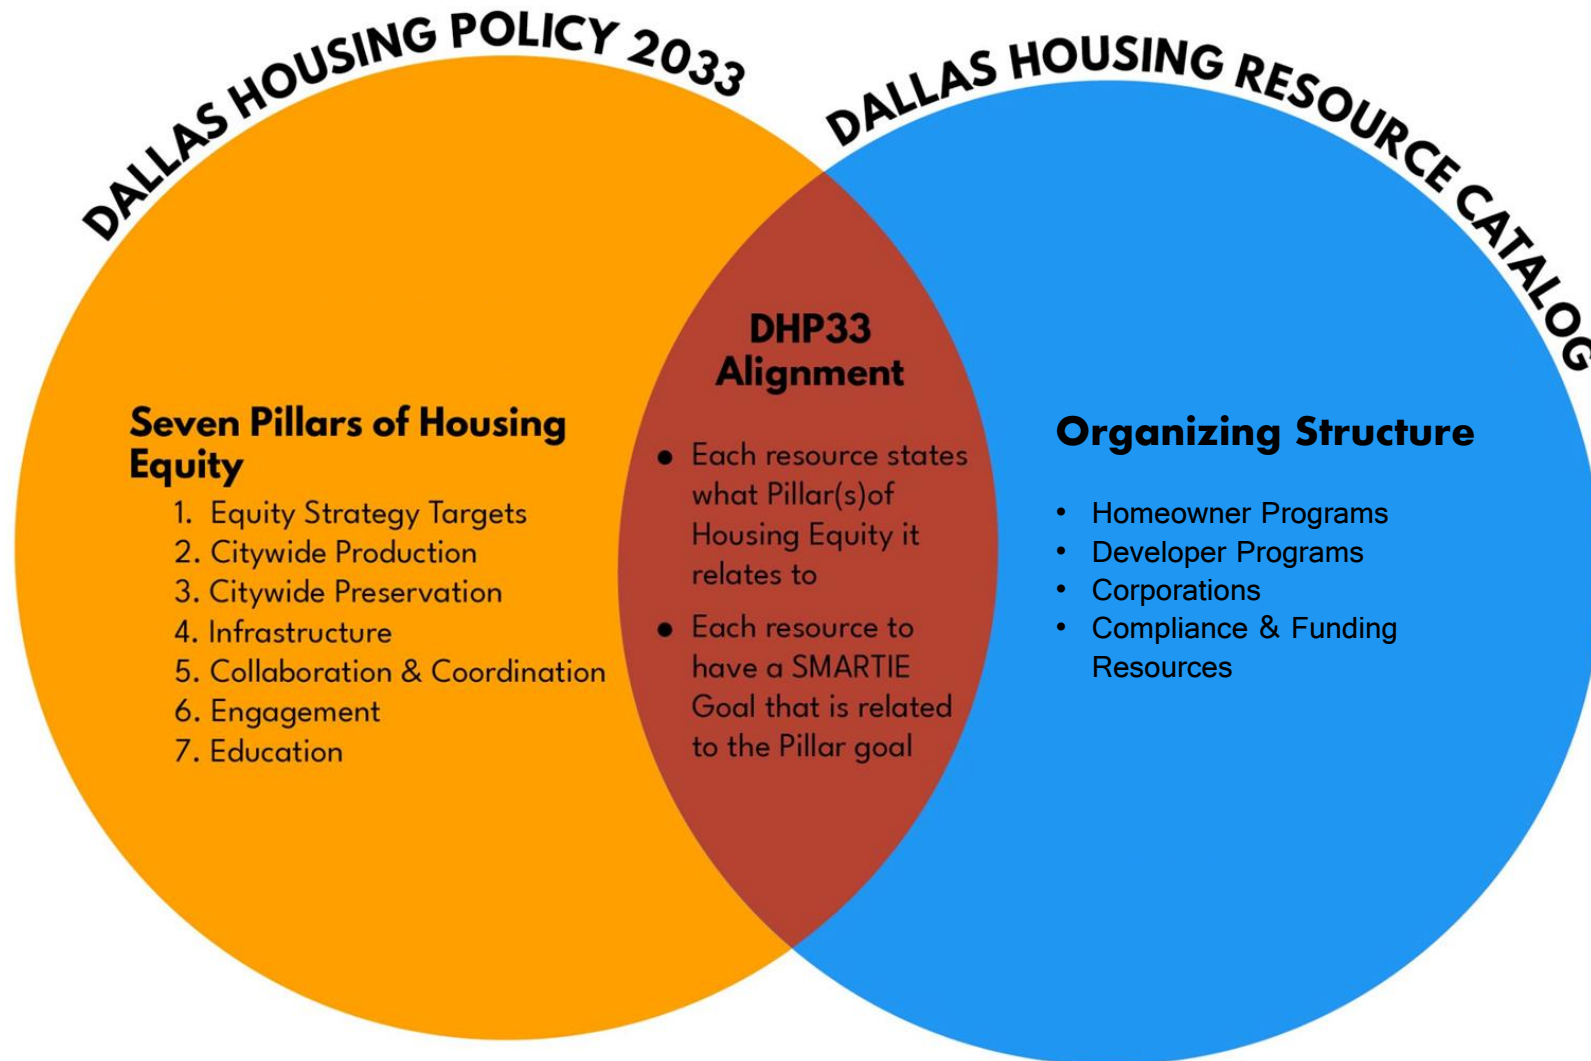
DALLAS HOUSING POLICY 2033

DALLAS HOUSING RESOURCE CATALOG

Seven Pillars of Housing Equity

1. Equity Strategy Targets
2. Citywide Production
3. Citywide Preservation
4. Infrastructure
5. Collaboration & Coordination
6. Engagement
7. Education

DHP33 Alignment

- Each resource states what Pillar(s)of Housing Equity it relates to
- Each resource to have a SMARTIE Goal that is related to the Pillar goal

Organizing Structure

- Homeowner Programs
- Developer Programs
- Corporations
- Compliance & Funding Resources